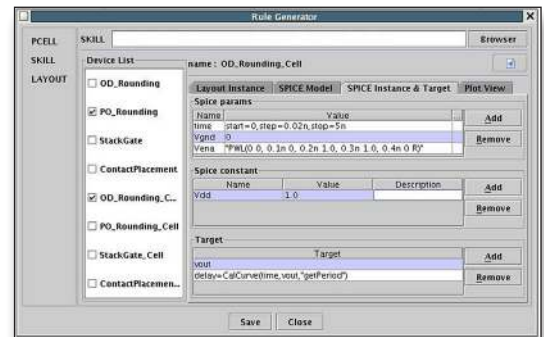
Rule Generator

PCELL
SKILL
LAYOUT

SKILL

Browser

Device List

name : OD_Rounding_Cell

OD_Rounding

PO_Rounding

StackGate

ContactPlacement

OD_Rounding_C...

PO_Rounding_Cell

StackGate_Cell

ContactPlacemen...

Layout Instance | SPICE Model | SPICE Instance & Target | Plot View

Spice params

| Name | Value |
|---|---|
| time | start=0, step=0.02n, stop=5n |
| Vgnd | 0 |
| Vena | "PWL(0 0, 0.1n 0, 0.2n 1.0, 0.3n 1.0, 0.4n 0 R)" |

Add
Remove

Spice constant

| Name | Value | Description |
|---|---|---|
| Vdd | 1.0 | |

Add
Remove

Target

| Target |
|---|
| vout |
| delay=CalCurve(time,vout,"getPeriod") |

Add
Remove

Save | Close